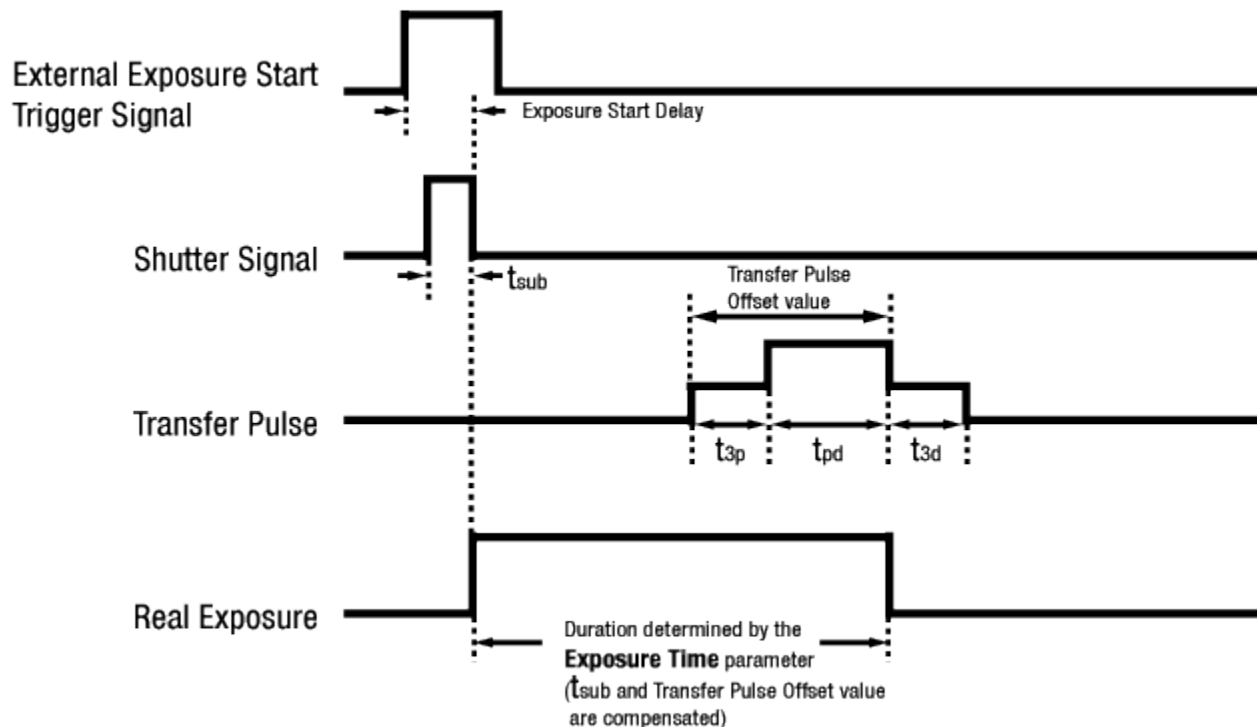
External Exposure Start Trigger Signal

Exposure Start Delay

Shutter Signal

$t_{sub}$

Transfer Pulse Offset value

Transfer Pulse

$t_{3p}$

$t_{pd}$

$t_{3d}$

Real Exposure

Duration determined by the **Exposure Time** parameter ($t_{sub}$ and Transfer Pulse Offset value are compensated)